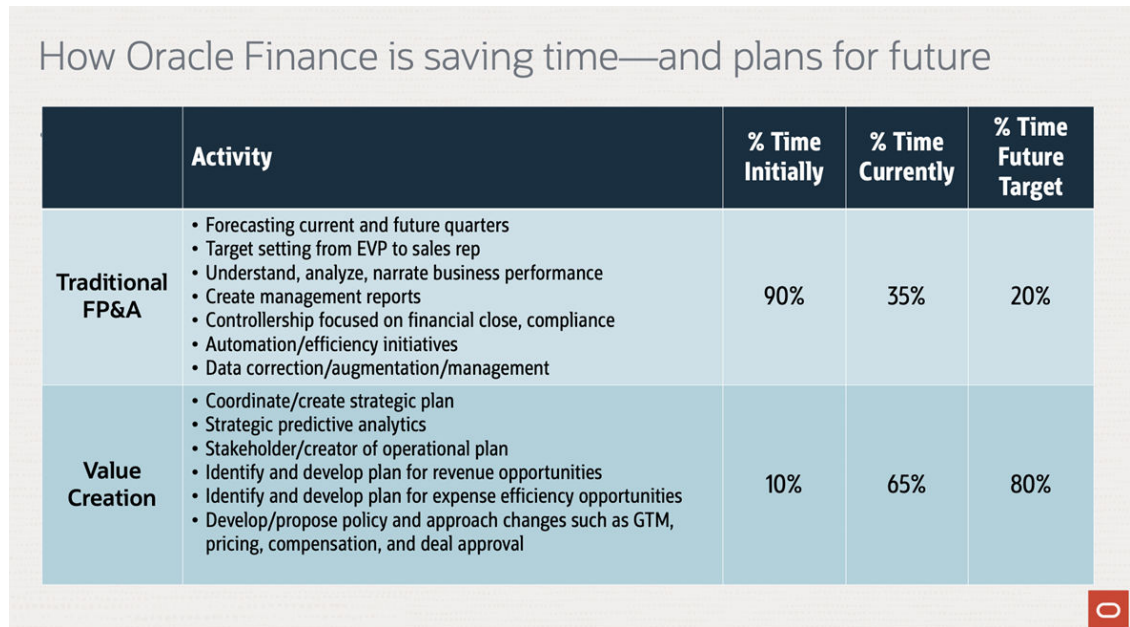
How Oracle Finance is saving time—and plans for future

| | Activity | % Time Initially | % Time Currently | % Time Future Target |
|---|---|---|---|---|
| Traditional FP&A | • Forecasting current and future quarters<br>• Target setting from EVP to sales rep<br>• Understand, analyze, narrate business performance<br>• Create management reports<br>• Controllership focused on financial close, compliance<br>• Automation/efficiency initiatives<br>• Data correction/augmentation/management | 90% | 35% | 20% |
| Value Creation | • Coordinate/create strategic plan<br>• Strategic predictive analytics<br>• Stakeholder/creator of operational plan<br>• Identify and develop plan for revenue opportunities<br>• Identify and develop plan for expense efficiency opportunities<br>• Develop/propose policy and approach changes such as GTM, pricing, compensation, and deal approval | 10% | 65% | 80% |